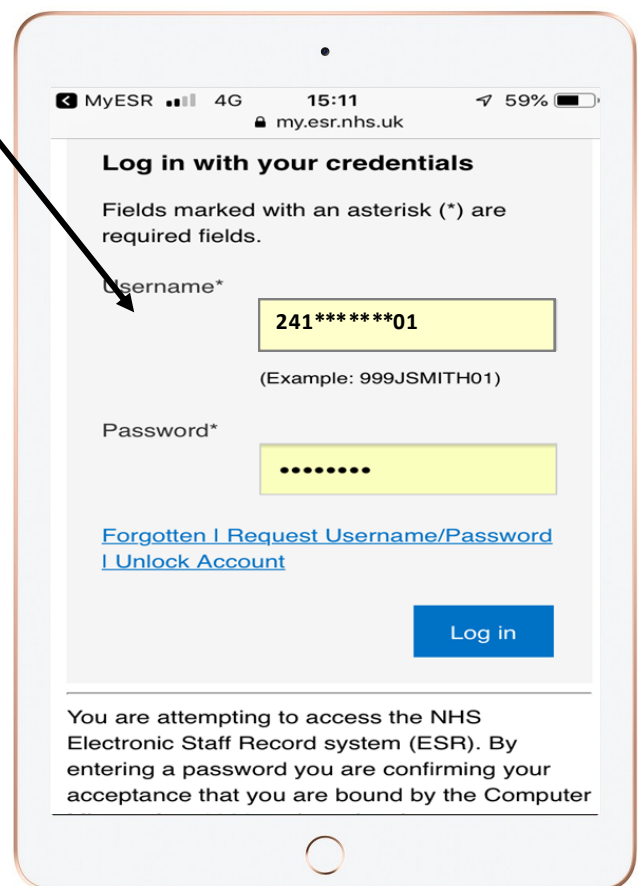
MyESR 4G 15:11 59%
my.esr.nhs.uk

Log in with your credentials

Fields marked with an asterisk (*) are required fields.

Username*

241*******01

(Example: 999JSMITH01)

Password*

••••••••

Forgotten | Request Username/Password | Unlock Account

Log in

You are attempting to access the NHS Electronic Staff Record system (ESR). By entering a password you are confirming your acceptance that you are bound by the Computer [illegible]